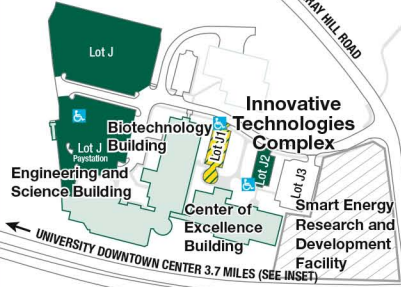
RAY HILL ROAD

Lot J

Lot J Paystation

Biotechnology Building

Lot J1

Innovative Technologies Complex

Lot J2

Lot J3

Engineering and Science Building

Center of Excellence Building

Smart Energy Research and Development Facility

UNIVERSITY DOWNTOWN CENTER 3.7 MILES (SEE INSET)